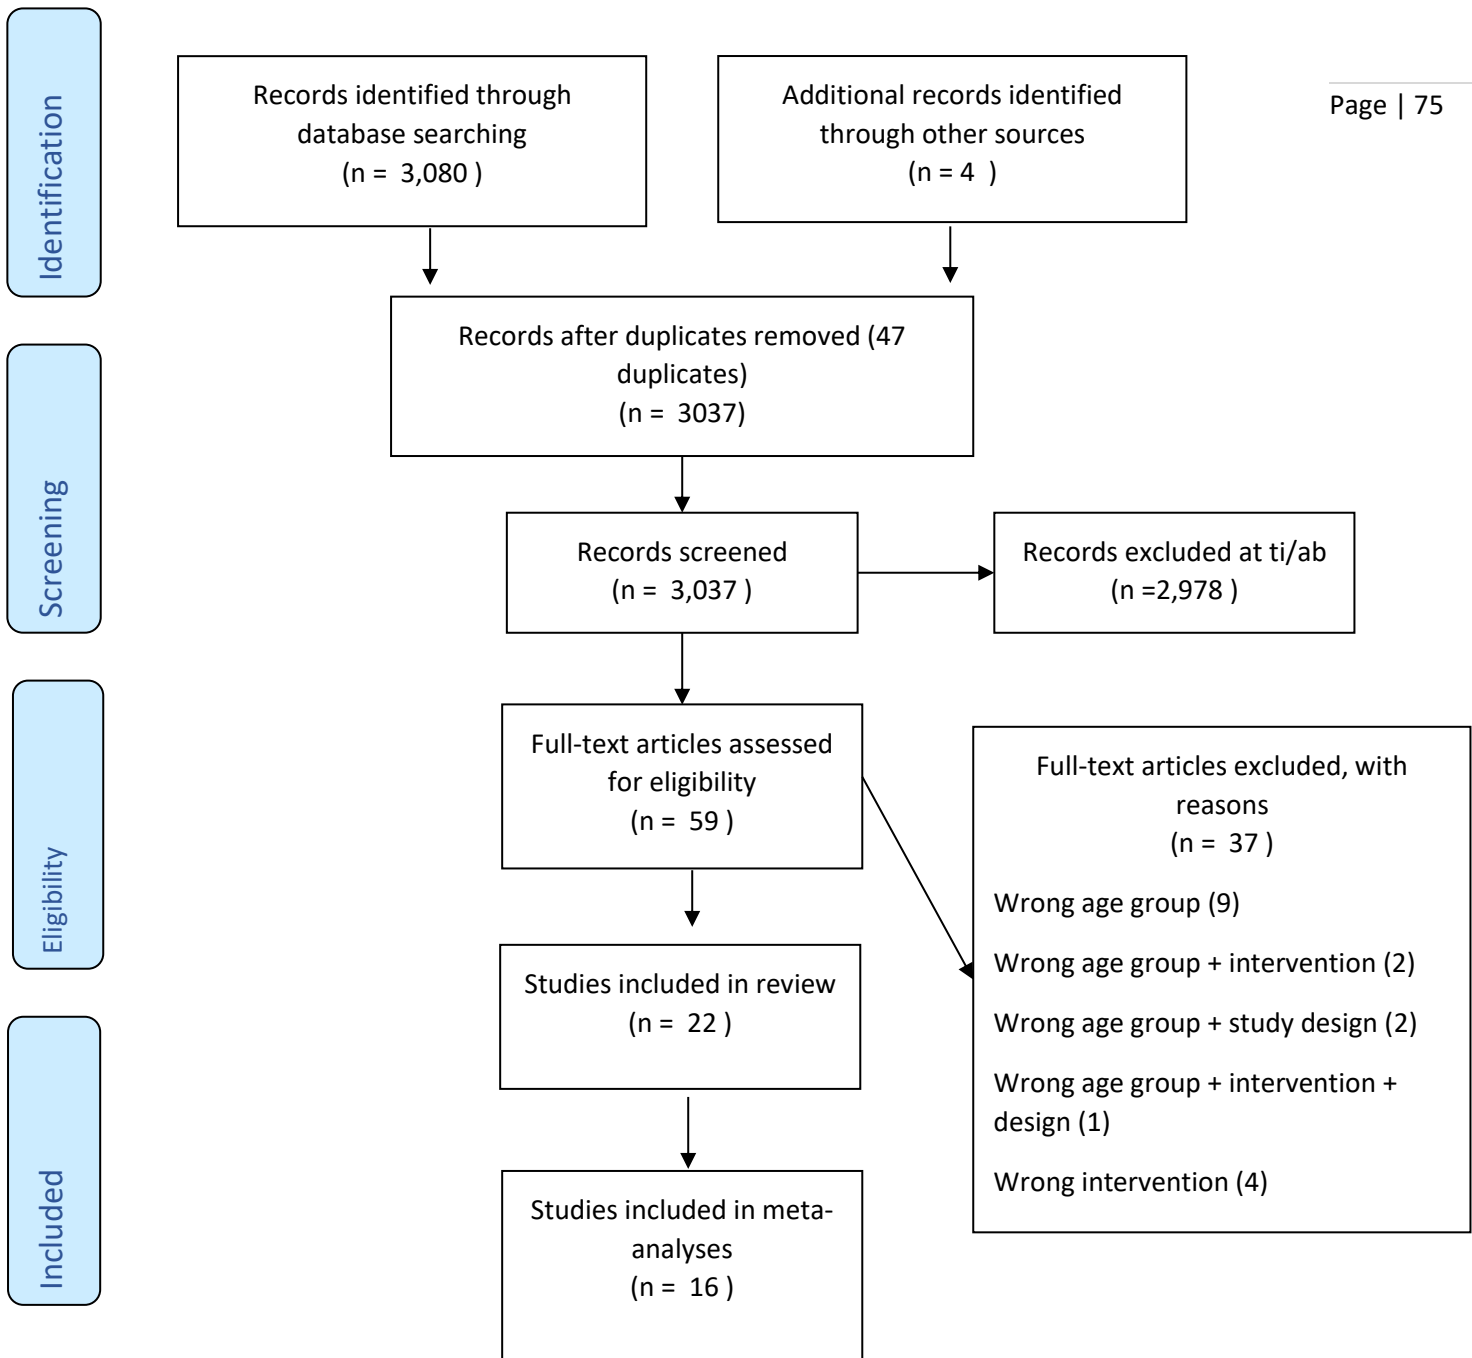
Identification

Records identified through database searching
(n = 3,080 )

Additional records identified through other sources
(n = 4 )

Page | 75

Screening

Records after duplicates removed (47 duplicates)
(n = 3037)

Records screened
(n = 3,037 )

Records excluded at ti/ab
(n =2,978 )

Eligibility

Full-text articles assessed for eligibility
(n = 59 )

Full-text articles excluded, with reasons
(n = 37 )

Wrong age group (9)

Wrong age group + intervention (2)

Wrong age group + study design (2)

Wrong age group + intervention + design (1)

Wrong intervention (4)

Studies included in review
(n = 22 )

Included

Studies included in meta-analyses
(n = 16 )